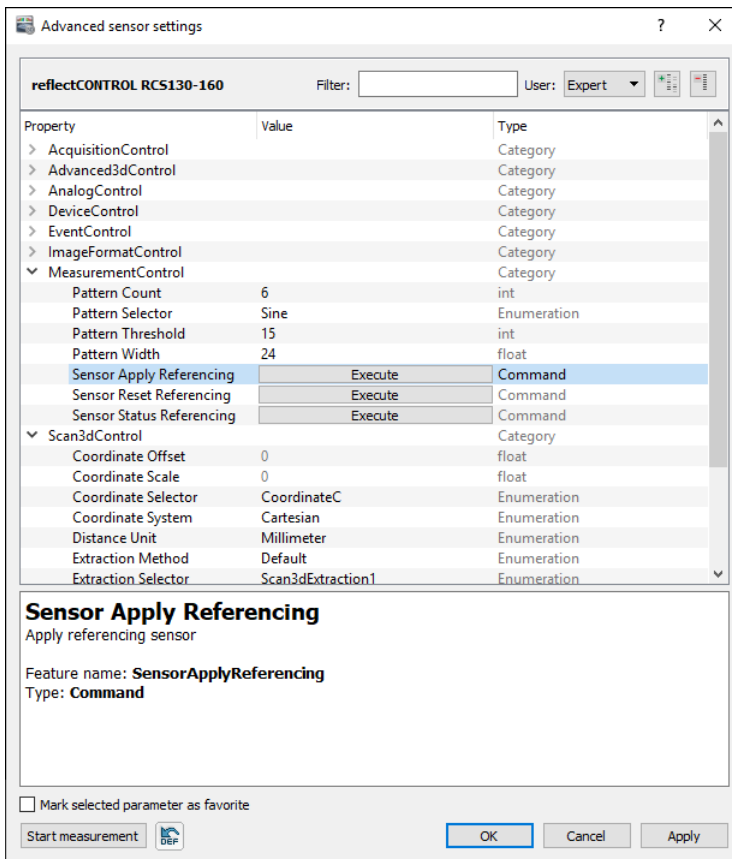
Advanced sensor settings

?

reflectCONTROL RCS130-160

Filter:

User: Expert

| Property | Value | Type |
|---|---|---|
| AcquisitionControl | | Category |
| Advanced3dControl | | Category |
| AnalogControl | | Category |
| DeviceControl | | Category |
| EventControl | | Category |
| ImageFormatControl | | Category |
| MeasurementControl | | Category |
| Pattern Count | 6 | int |
| Pattern Selector | Sine | Enumeration |
| Pattern Threshold | 15 | int |
| Pattern Width | 24 | float |
| Sensor Apply Referencing | Execute | Command |
| Sensor Reset Referencing | Execute | Command |
| Sensor Status Referencing | Execute | Command |
| Scan3dControl | | Category |
| Coordinate Offset | 0 | float |
| Coordinate Scale | 0 | float |
| Coordinate Selector | CoordinateC | Enumeration |
| Coordinate System | Cartesian | Enumeration |
| Distance Unit | Millimeter | Enumeration |
| Extraction Method | Default | Enumeration |
| Extraction Selector | Scan3dExtraction1 | Enumeration |

Sensor Apply Referencing
Apply referencing sensor

Feature name: SensorApplyReferencing
Type: Command

Mark selected parameter as favorite

Start measurement

DEF

OK

Cancel

Apply